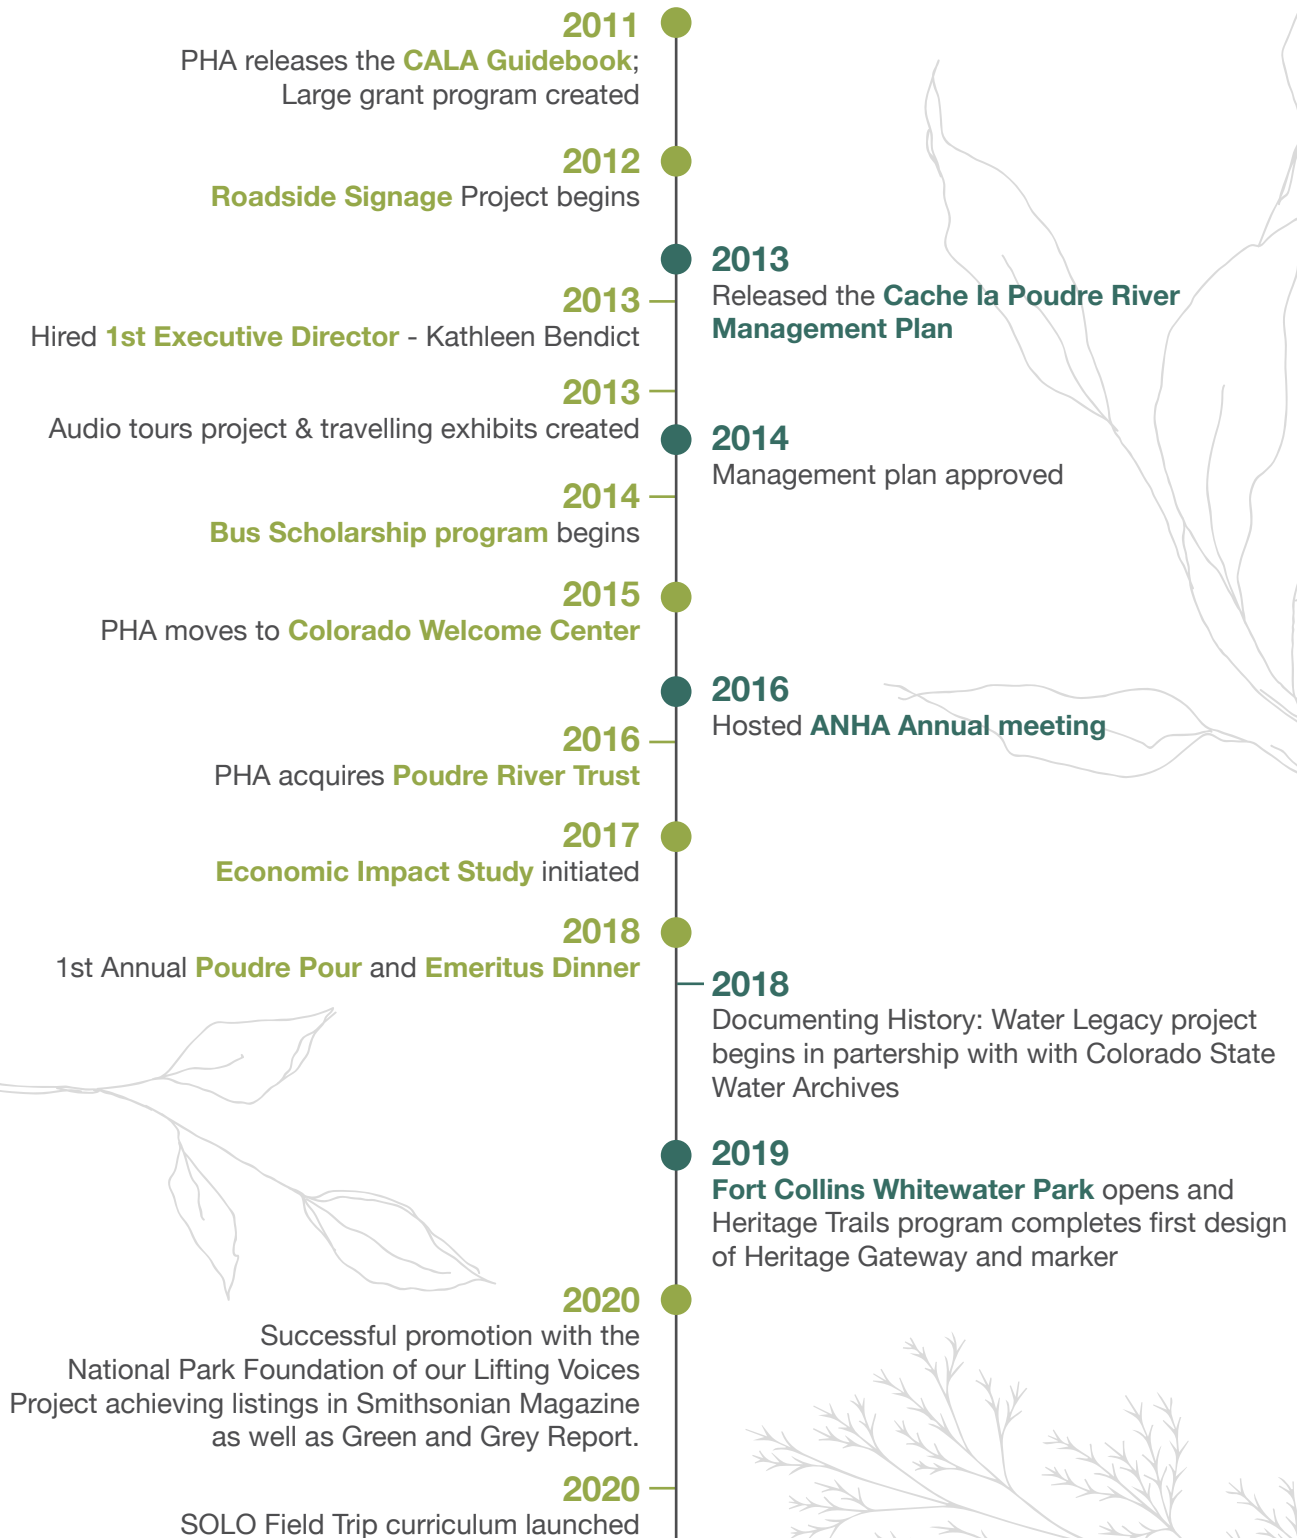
2011
PHA releases the CALA Guidebook; Large grant program created

2012
Roadside Signage Project begins

2013
Released the Cache la Poudre River Management Plan

2013
Hired 1st Executive Director - Kathleen Bendict

2013
Audio tours project & travelling exhibits created

2014
Management plan approved

2014
Bus Scholarship program begins

2015
PHA moves to Colorado Welcome Center

2016
Hosted ANHA Annual meeting

2016
PHA acquires Poudre River Trust

2017
Economic Impact Study initiated

2018
1st Annual Poudre Pour and Emeritus Dinner

2018
Documenting History: Water Legacy project begins in partership with with Colorado State Water Archives

2019
Fort Collins Whitewater Park opens and Heritage Trails program completes first design of Heritage Gateway and marker

2020
Successful promotion with the National Park Foundation of our Lifting Voices Project achieving listings in Smithsonian Magazine as well as Green and Grey Report.

2020
SOLO Field Trip curriculum launched